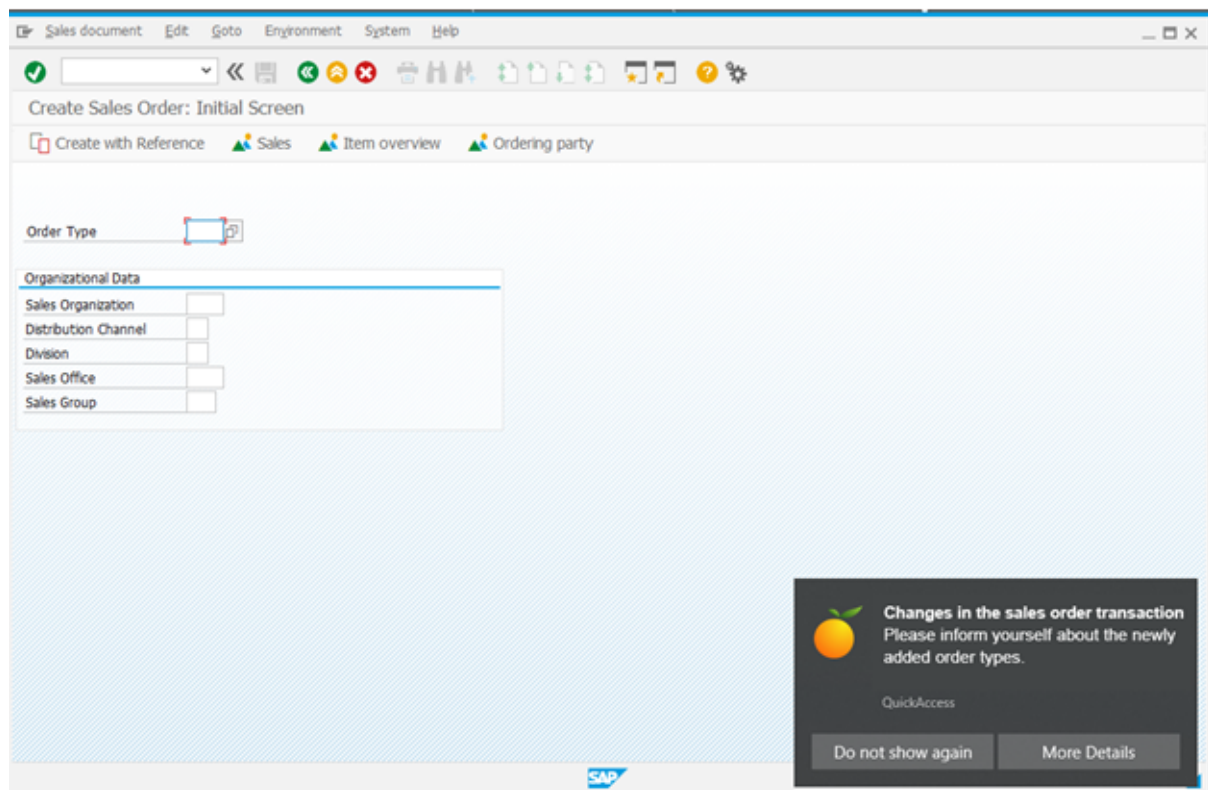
Sales document Edit Goto Environment System Help

Create Sales Order: Initial Screen

Create with Reference Sales Item overview Ordering party

Order Type

Organizational Data

Sales Organization

Distribution Channel

Division

Sales Office

Sales Group

Changes in the sales order transaction
Please inform yourself about the newly added order types.

QuickAccess

Do not show again

More Details

SAP